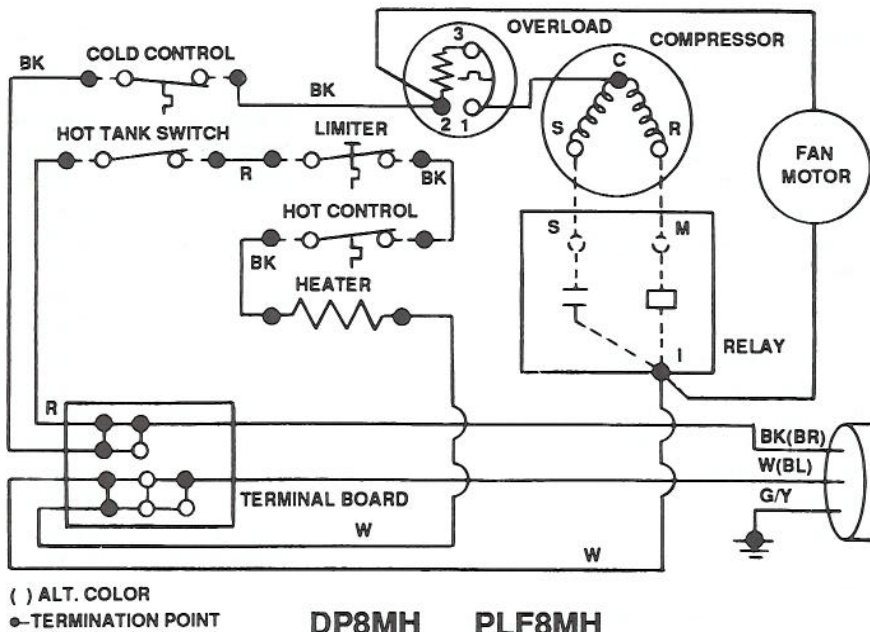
BK
COLD CONTROL
BK
3
OVERLOAD
COMPRESSOR
C
2 1
S
R
HOT TANK SWITCH
LIMITER
R
BK
FAN MOTOR
HOT CONTROL
S
M
BK
HEATER
RELAY
I
R
BK(BR)
W(BL)
G/Y
TERMINAL BOARD
W
W
( ) ALT. COLOR
●–TERMINATION POINT
DP8MH PLF8MH